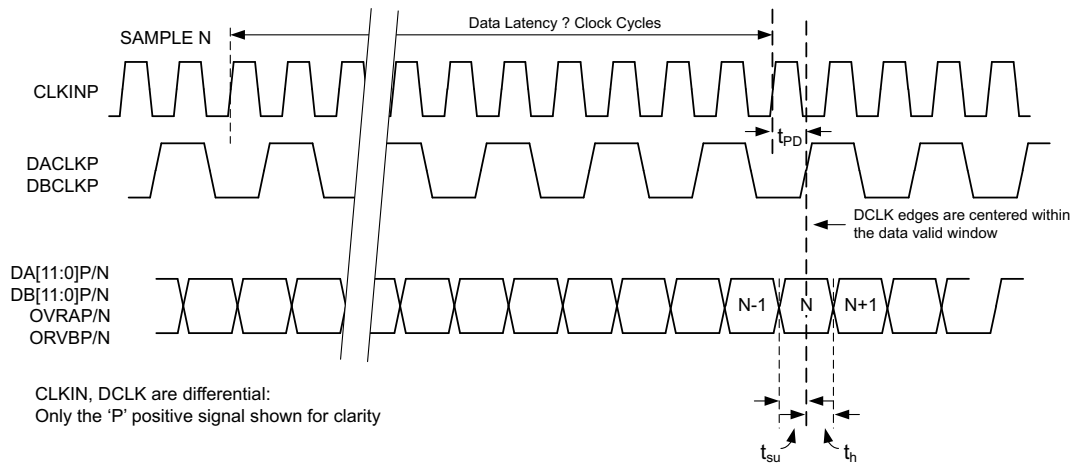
SAMPLE N

Data Latency ? Clock Cycles

CLKINP

$t_{PD}$

DACLKP
DBCLKP

DCLK edges are centered within the data valid window

DA[11:0]P/N
DB[11:0]P/N
OVRAP/N
ORVBP/N

N-1

N

N+1

CLKIN, DCLK are differential:
Only the 'P' positive signal shown for clarity

$t_{su}$

$t_h$